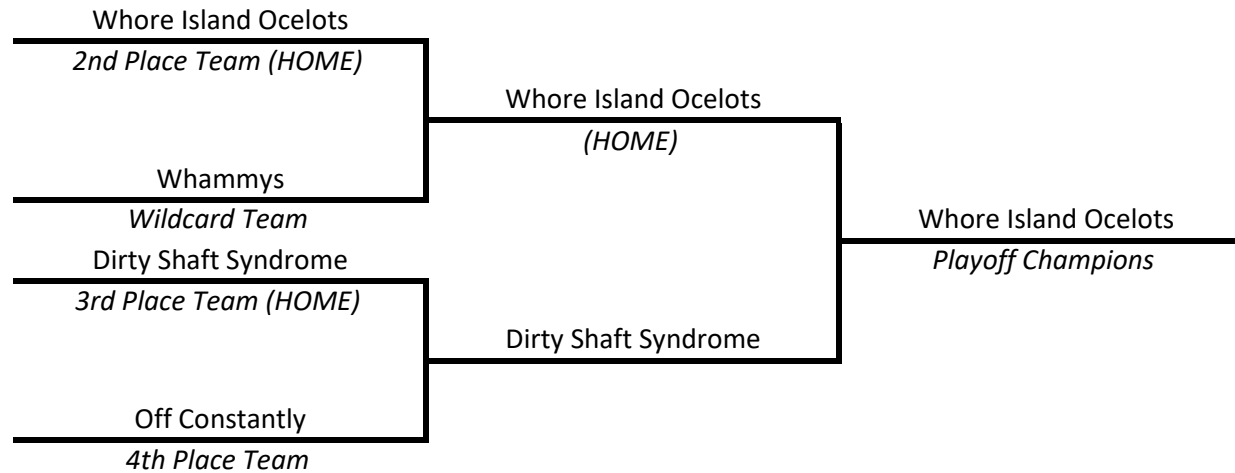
Whore Island Ocelots
*2nd Place Team (HOME)*

Whammys
*Wildcard Team*

Dirty Shaft Syndrome
*3rd Place Team (HOME)*

Off Constantly
*4th Place Team*

Whore Island Ocelots
*(HOME)*

Dirty Shaft Syndrome

Whore Island Ocelots
*Playoff Champions*